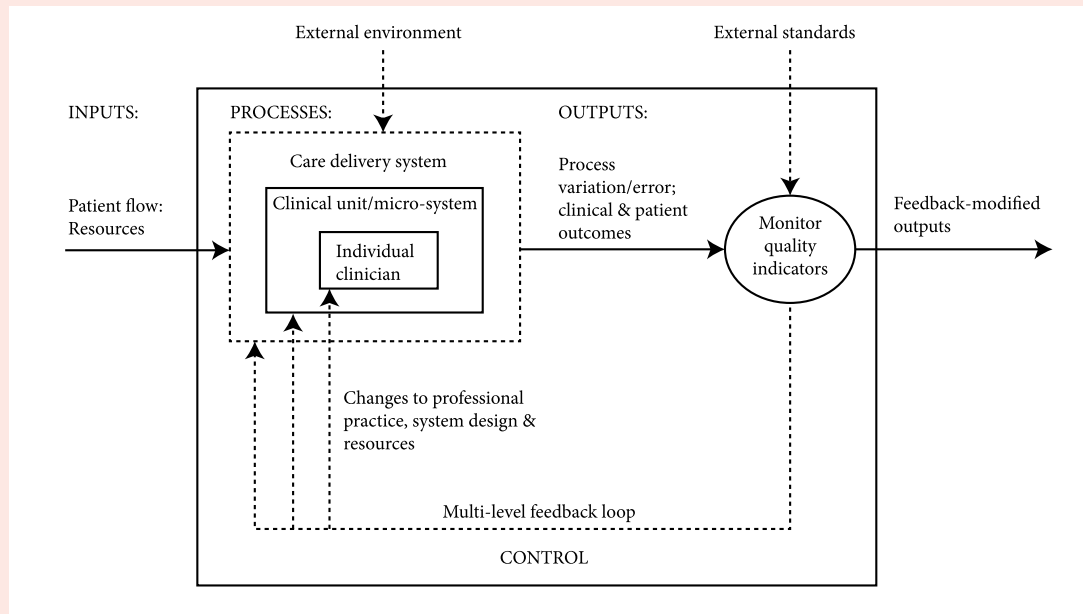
External environment

External standards

INPUTS:

PROCESSES:

OUTPUTS:

Care delivery system

Clinical unit/micro-system

Individual clinician

Patient flow: Resources

Process variation/error; clinical & patient outcomes

Monitor quality indicators

Feedback-modified outputs

Changes to professional practice, system design & resources

Multi-level feedback loop

CONTROL